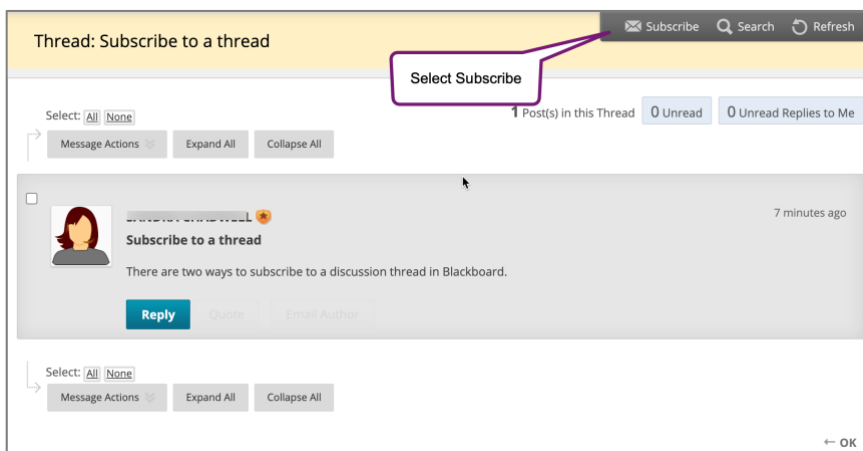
Subscribe Search Refresh

Thread: Subscribe to a thread

Select Subscribe

Select: All None

1 Post(s) in this Thread 0 Unread 0 Unread Replies to Me

Message Actions Expand All Collapse All

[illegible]

7 minutes ago

Subscribe to a thread

There are two ways to subscribe to a discussion thread in Blackboard.

Reply Quote Email Author

Select: All None

Message Actions Expand All Collapse All

← OK